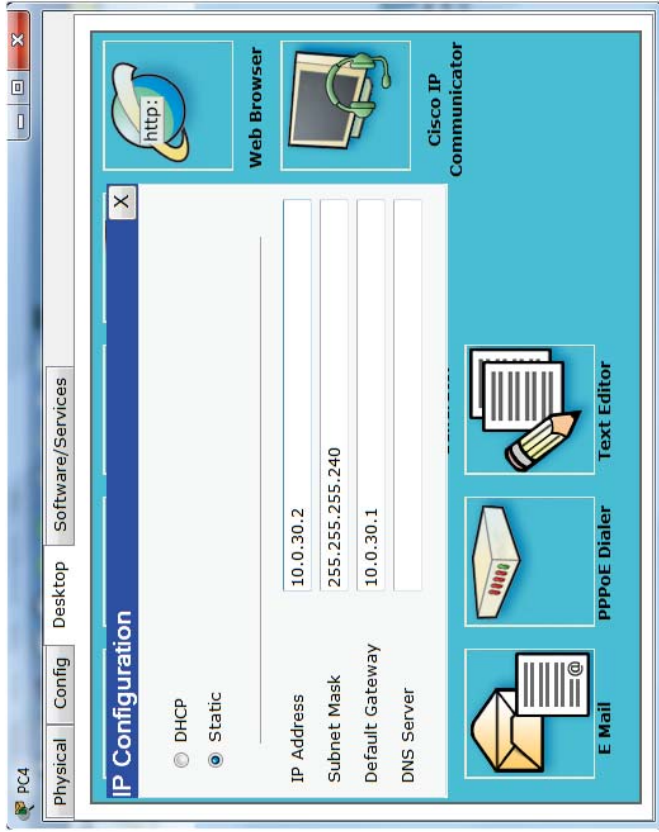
PC4

Physical | Config | Desktop | Software/Services

IP Configuration
X

DHCP
Static

IP Address 10.0.30.2
Subnet Mask 255.255.255.240
Default Gateway 10.0.30.1
DNS Server

http:
Web Browser

Cisco IP Communicator

E Mail

PPPoE Dialer

Text Editor